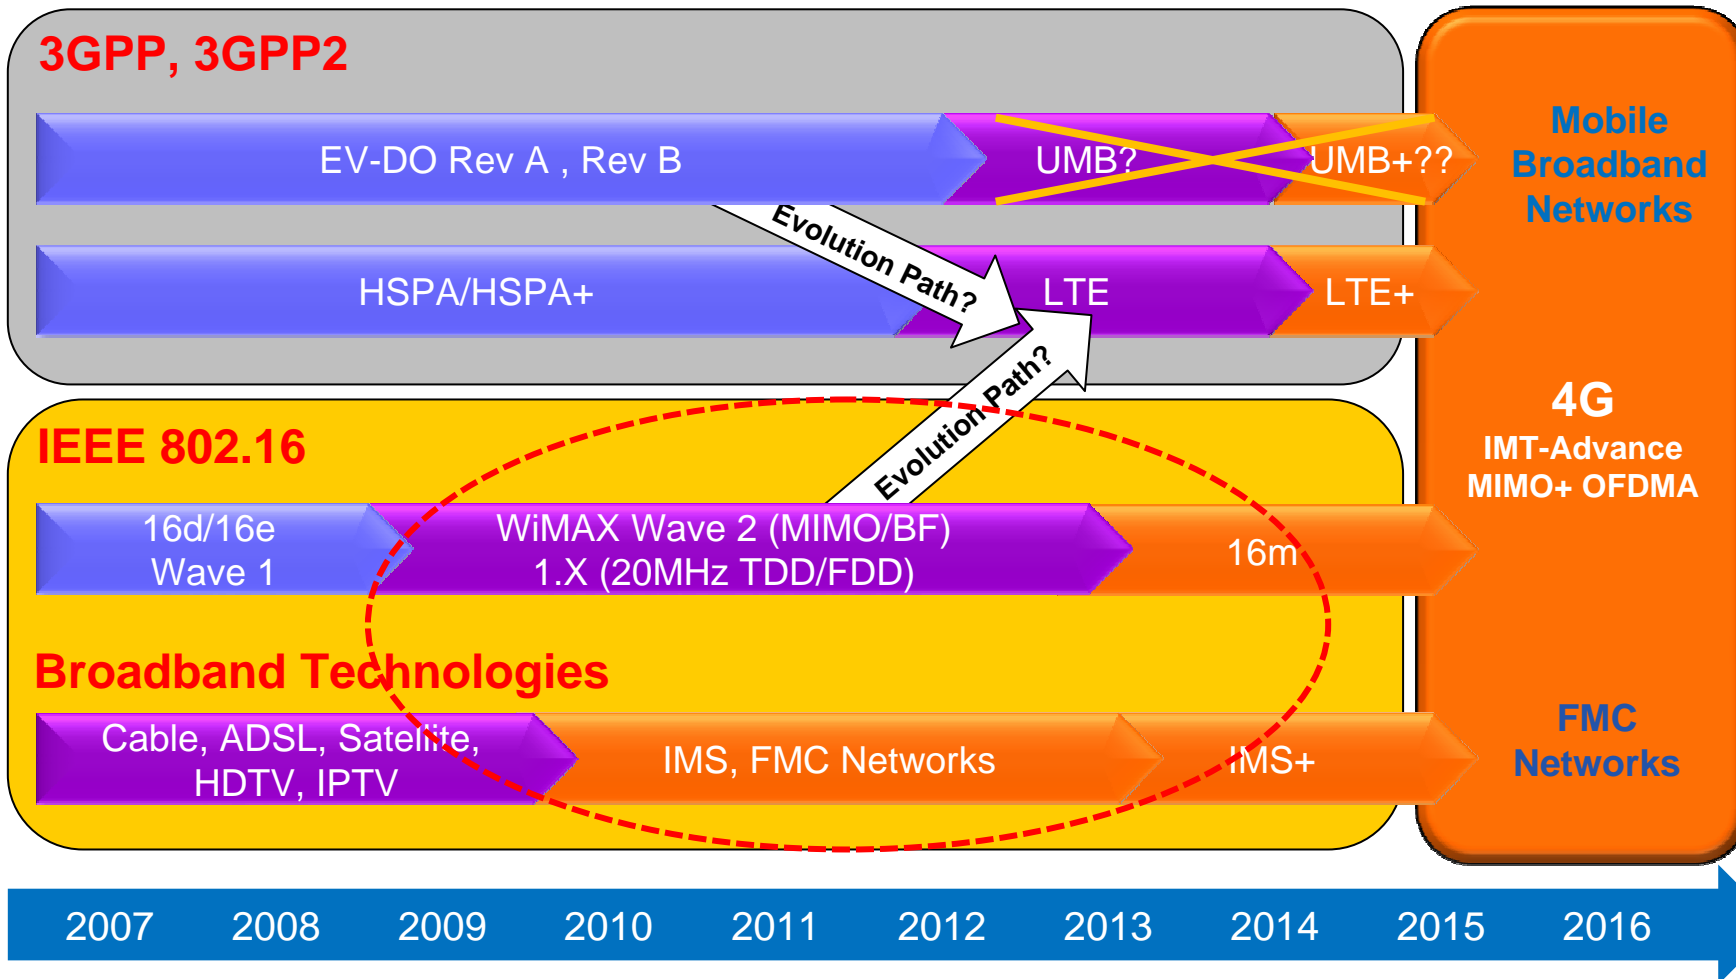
3GPP, 3GPP2

EV-DO Rev A , Rev B

UMB?

UMB+??

Mobile Broadband Networks

HSPA/HSPA+

Evolution Path?

LTE

LTE+

IEEE 802.16

Evolution Path?

4G

IMT-Advance MIMO+ OFDMA

16d/16e Wave 1

WiMAX Wave 2 (MIMO/BF) 1.X (20MHz TDD/FDD)

16m

Broadband Technologies

Cable, ADSL, Satellite, HDTV, IPTV

IMS, FMC Networks

IMS+

FMC Networks

2007 2008 2009 2010 2011 2012 2013 2014 2015 2016